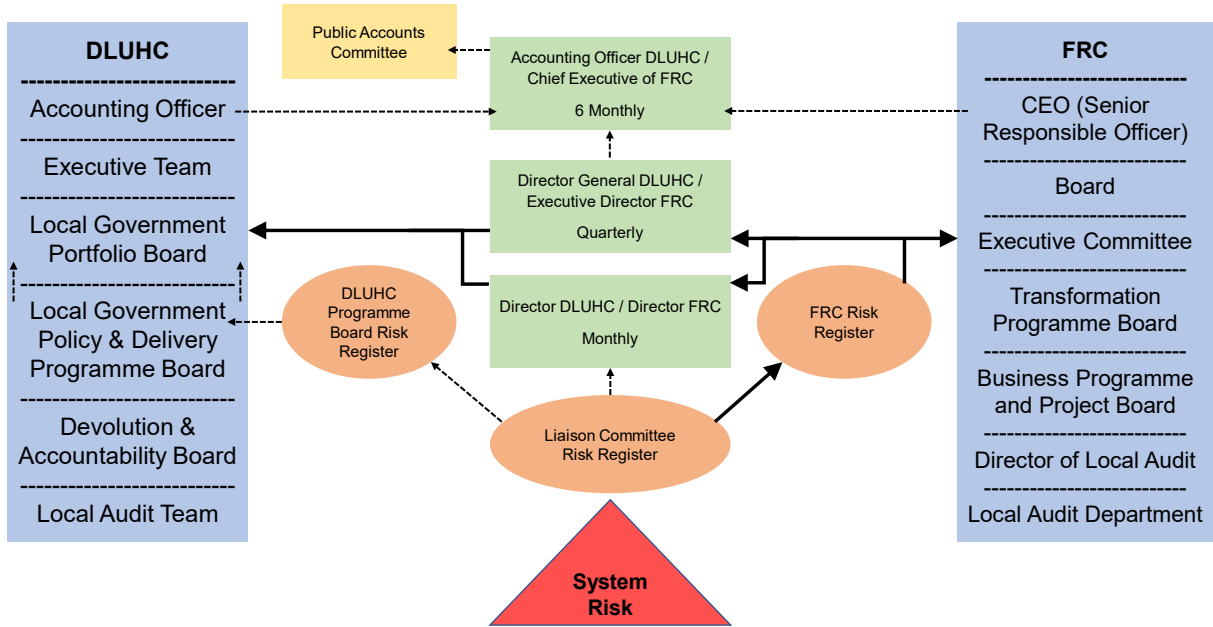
DLUHC

Accounting Officer

Executive Team

Local Government Portfolio Board

Local Government Policy & Delivery Programme Board

Devolution & Accountability Board

Local Audit Team

Public Accounts Committee

Accounting Officer DLUHC / Chief Executive of FRC

6 Monthly

Director General DLUHC / Executive Director FRC

Quarterly

Director DLUHC / Director FRC

Monthly

DLUHC Programme Board Risk Register

FRC Risk Register

Liaison Committee Risk Register

System Risk

FRC

CEO (Senior Responsible Officer)

Board

Executive Committee

Transformation Programme Board

Business Programme and Project Board

Director of Local Audit

Local Audit Department